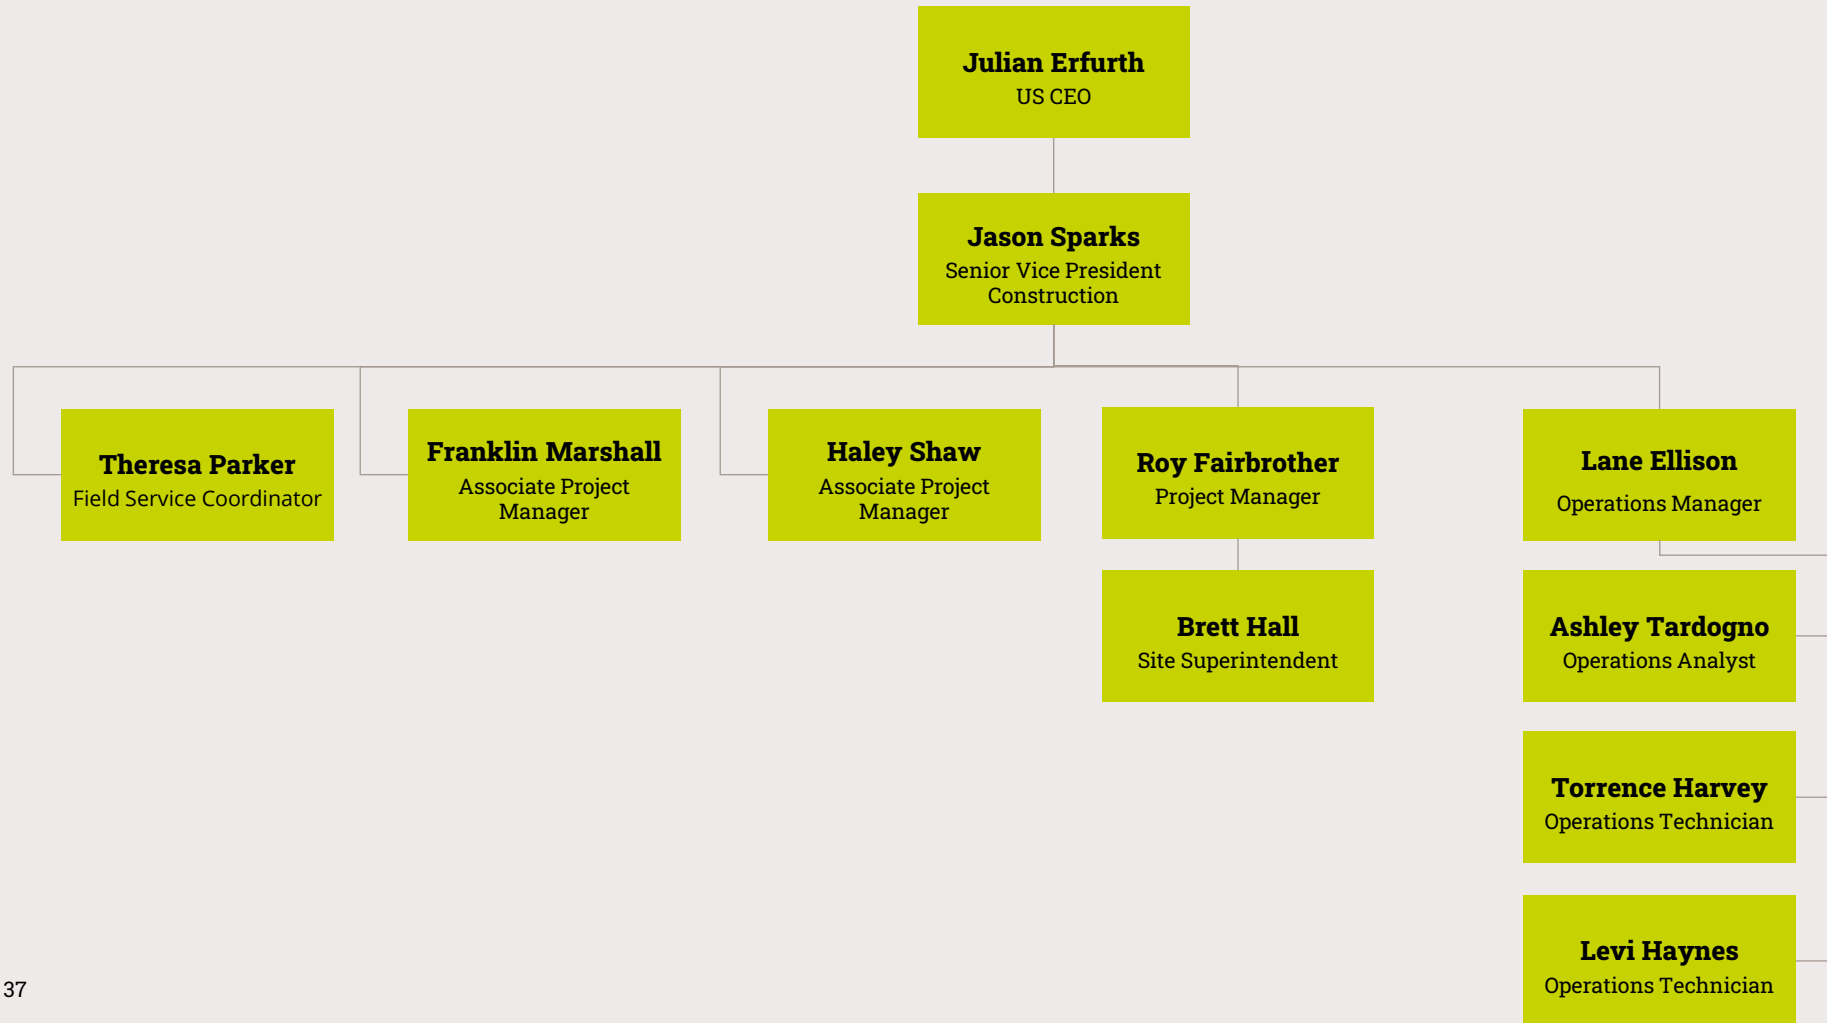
Julian Erfurth
US CEO

Jason Sparks
Senior Vice President
Construction

Theresa Parker
Field Service Coordinator

Franklin Marshall
Associate Project Manager

Haley Shaw
Associate Project Manager

Roy Fairbrother
Project Manager

Lane Ellison
Operations Manager

Brett Hall
Site Superintendent

Ashley Tardogno
Operations Analyst

Torrence Harvey
Operations Technician

Levi Haynes
Operations Technician

37